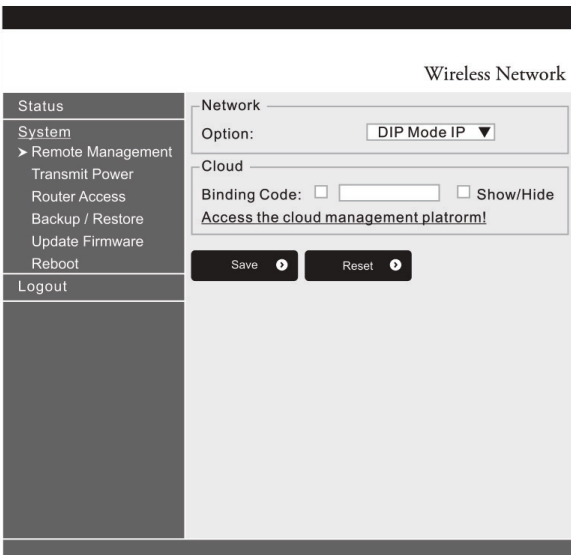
Wireless Network

Status
System
➤ Remote Management
Transmit Power
Router Access
Backup / Restore
Update Firmware
Reboot
Logout

Network
Option: DIP Mode IP ▼

Cloud
Binding Code: ☐ ☐ Show/Hide
Access the cloud management platrorm!

Save
Reset